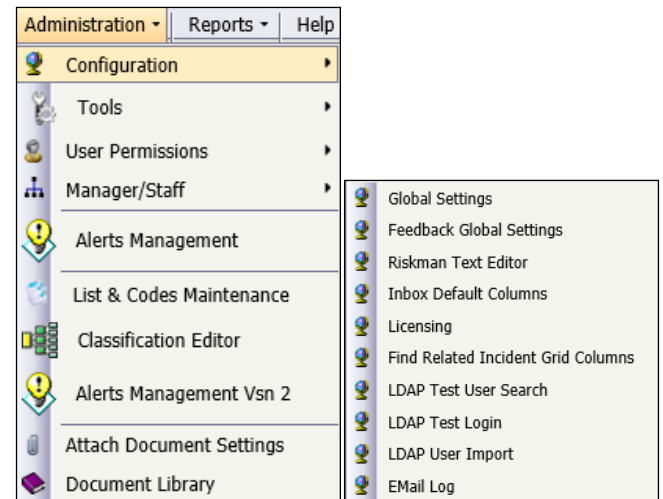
Administration ▾ | Reports ▾ | Help

Configuration
Tools
User Permissions
Manager/Staff
Alerts Management
List & Codes Maintenance
Classification Editor
Alerts Management Vsn 2
Attach Document Settings
Document Library

Global Settings
Feedback Global Settings
Riskman Text Editor
Inbox Default Columns
Licensing
Find Related Incident Grid Columns
LDAP Test User Search
LDAP Test Login
LDAP User Import
EMail Log